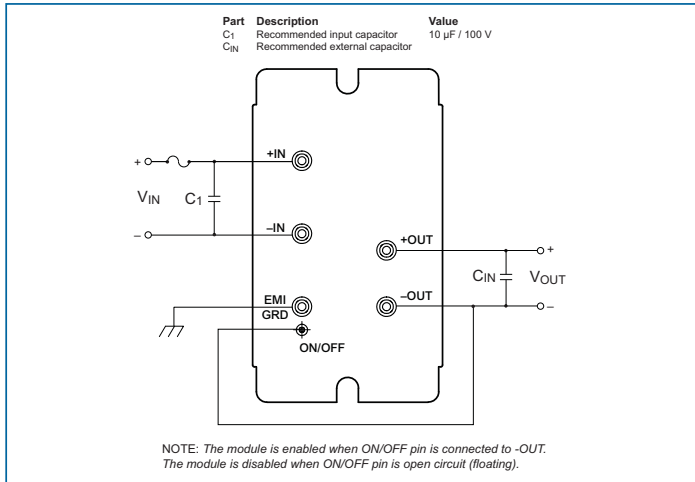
| Part | Description | Value |
|---|---|---|
| $C_1$ | Recommended input capacitor | 10 µF / 100 V |
| $C_{IN}$ | Recommended external capacitor | |

+

$V_{IN}$

$C_1$

–

+IN

–IN

EMI

GRD

ON/OFF

+OUT

–OUT

+

$C_{IN}$

$V_{OUT}$

–

NOTE: *The module is enabled when ON/OFF pin is connected to -OUT. The module is disabled when ON/OFF pin is open circuit (floating).*